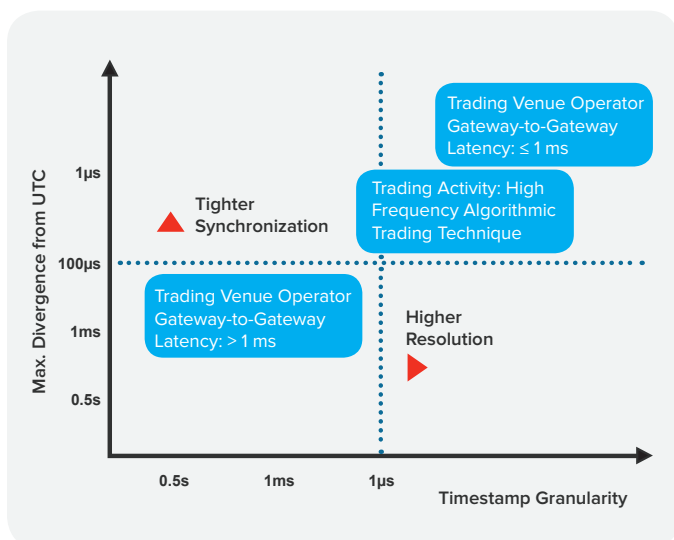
Max. Divergence from UTC

1µs

100µs

1ms

0.5s

Tighter Synchronization

Trading Venue Operator Gateway-to-Gateway Latency: ≤ 1 ms

Trading Activity: High Frequency Algorithmic Trading Technique

Trading Venue Operator Gateway-to-Gateway Latency: > 1 ms

Higher Resolution

0.5s

1ms

1µs

Timestamp Granularity